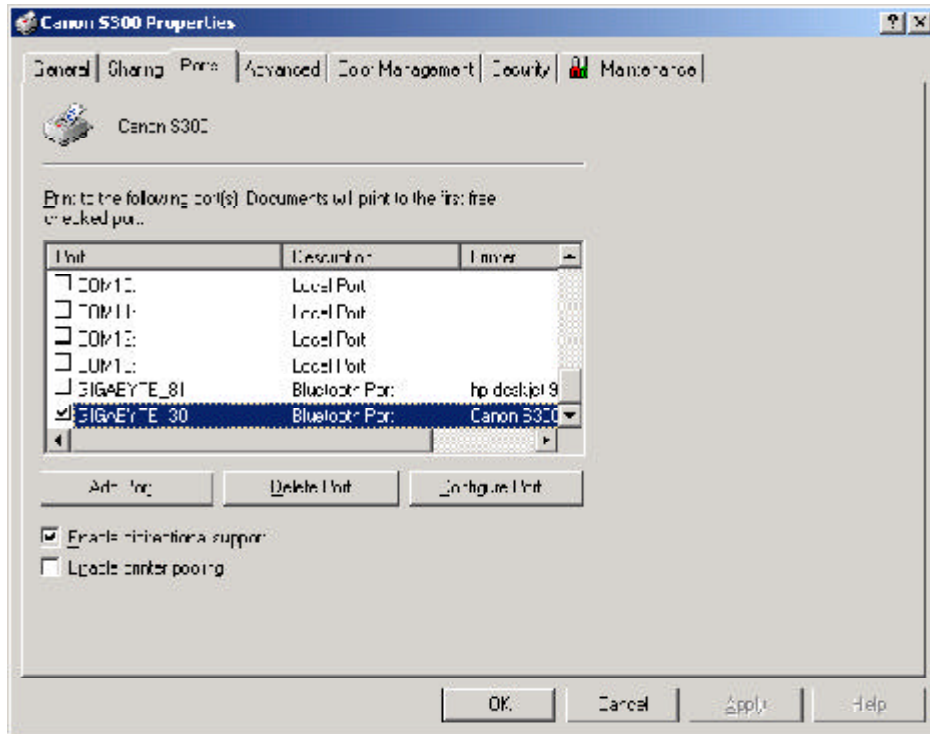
Canon S300 Properties

? X

General | Sharing | Ports | Advanced | Color Management | Security | Maintenance

Canon S300

Print to the following port(s). Documents will print to the first free checked port.

| Port | Description | Printer |
|---|---|---|
| COM10: | Local Port | |
| COM11: | Local Port | |
| COM12: | Local Port | |
| COM13: | Local Port | |
| GIGABYTE_81 | Bluetooth Port | hp deskjet 9 |
| GIGABYTE_30 | Bluetooth Port | Canon S300 |

Add Port... | Delete Port | Configure Port...

Enable bidirectional support

Enable printer pooling

OK | Cancel | Apply | Help